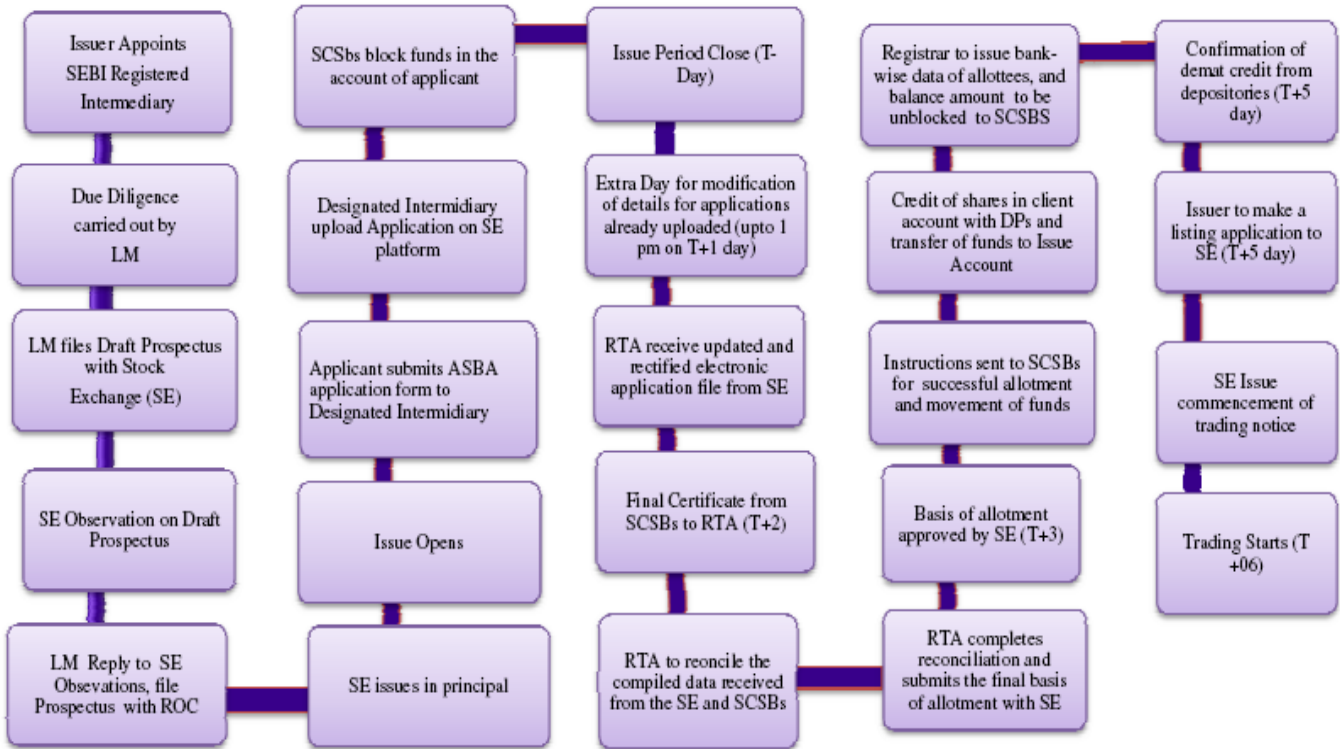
Issuer Appoints SEBI Registered Intermediary

Due Diligence carried out by LM

LM files Draft Prospectus with Stock Exchange (SE)

SE Observation on Draft Prospectus

LM Reply to SE Obsevations, file Prospectus with ROC

SE issues in principal

Issue Opens

Applicant submits ASBA application form to Designated Intermidiary

Designated Intermidiary upload Application on SE platform

SCSbs block funds in the account of applicant

Issue Period Close (T-Day)

Extra Day for modification of details for applications already uploaded (upto 1 pm on T+1 day)

RTA receive updated and rectified electronic application file from SE

Final Certificate from SCSBs to RTA (T+2)

RTA to reoncile the compiled data received from the SE and SCSBs

RTA completes reconciliation and submits the final basis of allotment with SE

Basis of allotment approved by SE (T+3)

Instructions sent to SCSBs for successful allotment and movement of funds

Credit of shares in client account with DPs and transfer of funds to Issue Account

Registrar to issue bank-wise data of allottees, and balance amount to be unblocked to SCSBS

Confirmation of demat credit from depositories (T+5 day)

Issuer to make a listing application to SE (T+5 day)

SE Issue commencement of trading notice

Trading Starts (T +06)